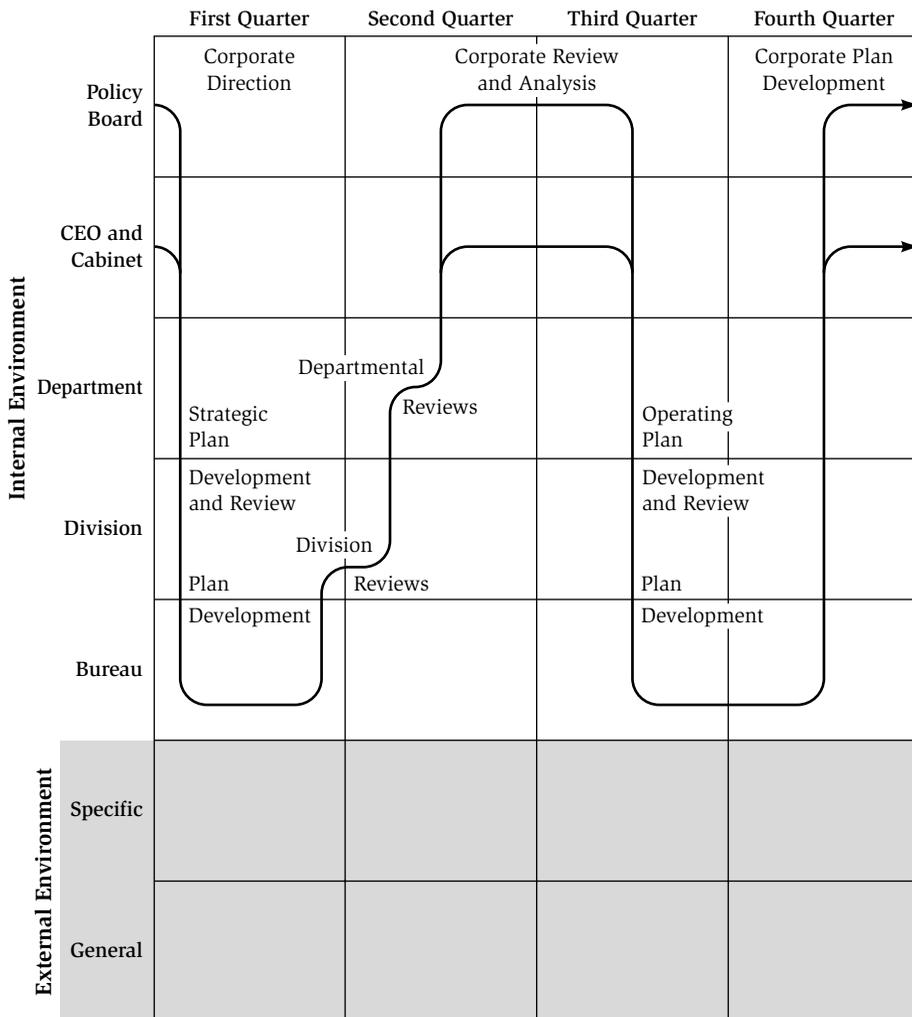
First Quarter Second Quarter Third Quarter Fourth Quarter

Corporate Direction

Corporate Review and Analysis

Corporate Plan Development

Policy Board

CEO and Cabinet

Department

Division

Bureau

Internal Environment

Departmental Reviews

Strategic Plan Development and Review

Division Reviews

Plan Development

Operating Plan Development and Review

Plan Development

External Environment

Specific

General